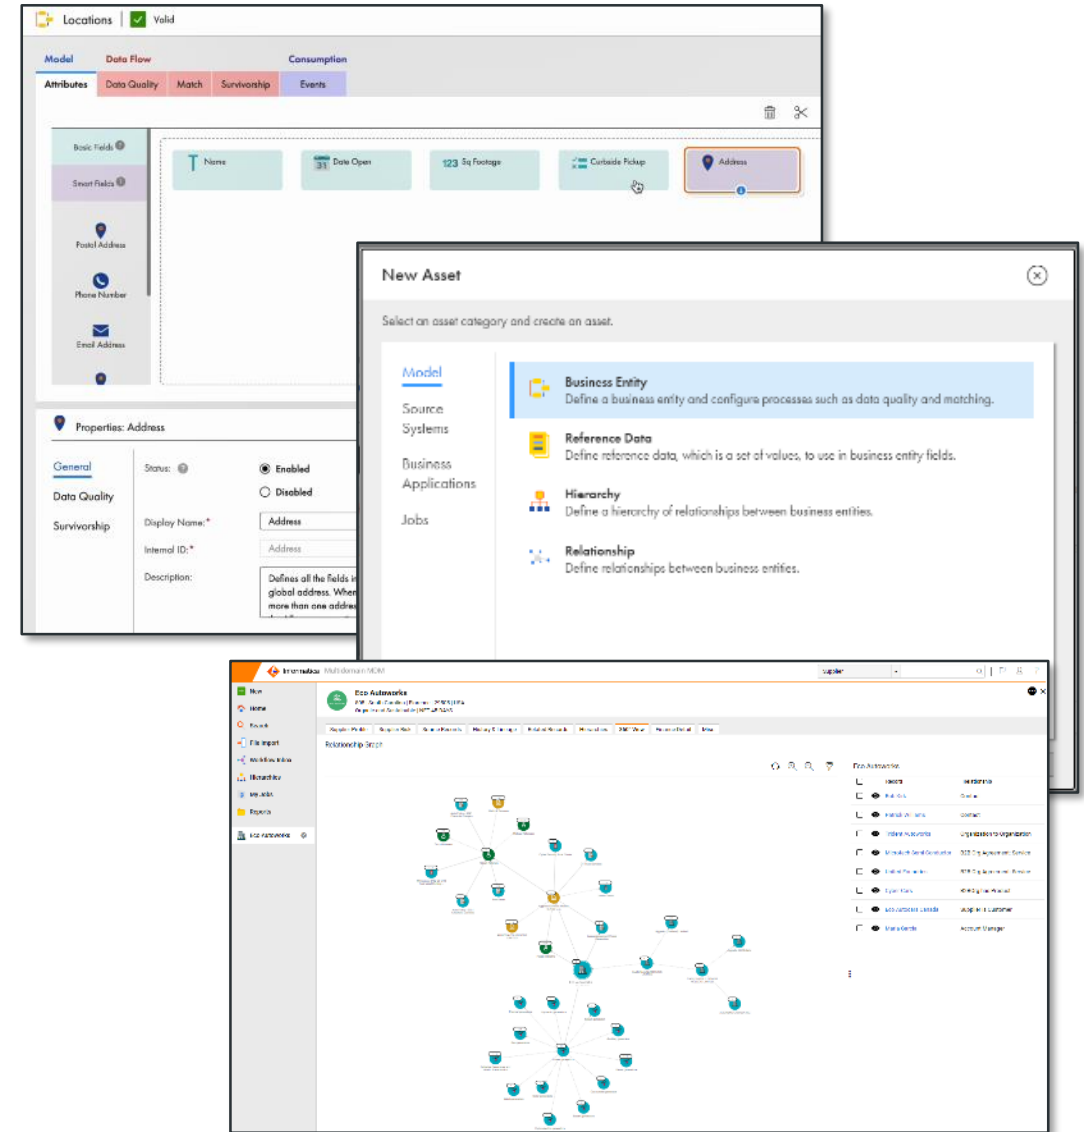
Locations | Valid

Model
Attributes

Data Flow
Data Quality | Match | Survivorship

Consumption
Events

Basic Fields
Smart Fields
Postal Address
Phone Number
Email Address

Name
Date Open
123 Sq Footage
Curbside Pickup
Address

Properties: Address

General
Data Quality
Survivorship

Status:
Enabled
Disabled
Display Name:*
Address
Internal ID:*
Address
Description:
Defines all the fields i global address. When more than one addre

New Asset

Select an asset category and create an asset.

Model
Source Systems
Business Applications
Jobs

Business Entity
Define a business entity and configure processes such as data quality and matching.

Reference Data
Define reference data, which is a set of values, to use in business entity fields.

Hierarchy
Define a hierarchy of relationships between business entities.

Relationship
Define relationships between business entities.

Informatica Multidomain MDM
supplier

New
Home
Search
File Import
Workflow Inbox
Hierarchies
My Jobs
Reports
Eco Autoworks

Eco Autoworks

Relationship Graph

Eco Autoworks
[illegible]